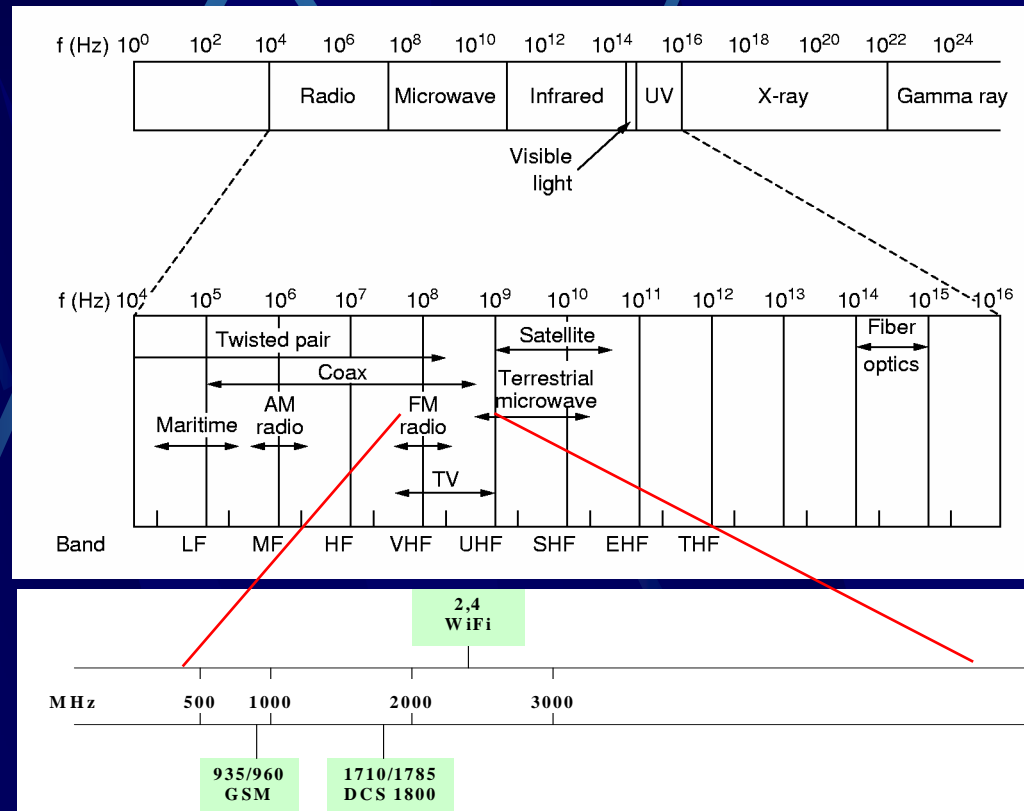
f (Hz) $10^0$ $10^2$ $10^4$ $10^6$ $10^8$ $10^{10}$ $10^{12}$ $10^{14}$ $10^{16}$ $10^{18}$ $10^{20}$ $10^{22}$ $10^{24}$

Radio
Microwave
Infrared
UV
X-ray
Gamma ray

Visible light

f (Hz) $10^4$ $10^5$ $10^6$ $10^7$ $10^8$ $10^9$ $10^{10}$ $10^{11}$ $10^{12}$ $10^{13}$ $10^{14}$ $10^{15}$ $10^{16}$

Twisted pair
Coax
Satellite
Terrestrial microwave
Fiber optics
Maritime
AM radio
FM radio
TV

Band LF MF HF VHF UHF SHF EHF THF

2,4 WiFi

MHz 500 1000 2000 3000

935/960 GSM

1710/1785 DCS 1800